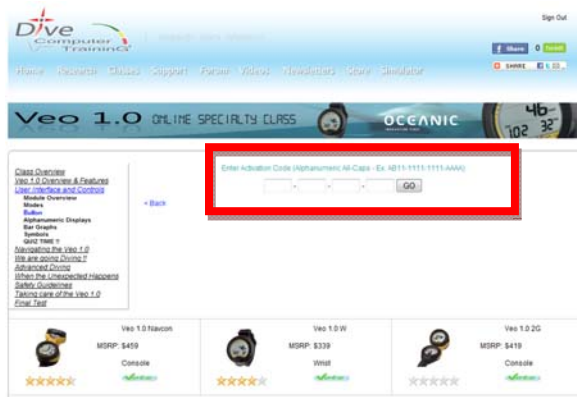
Dive Computer Training

Sign Out

Share 0 Tweet

SHARE

Home Research Guides Support Forum Videos Newsletters Store Simulator

Veo 1.0 ONLINE SPECIALTY CLASS

OCEANIC

46
102 32

Class Overview
Veo 1.0 Overview & Features
User Interface and Controls
Module Overview
Modes
Button
Alphanumeric Displays
Bar Graphs
Symbols
QUIZ TIME !!
Navigating the Veo 1.0
We are going Diving !!
Advanced Diving
When the Unexpected Happens
Safety Guidelines
Taking care of the Veo 1.0
Final Test

< Back

Enter Activation Code (Alphanumeric All-Caps - Ex. AB11-1111-1111-AAAA)

- - - GO

Veo 1.0 Navcon
MSRP: $459
Console

Veo 1.0 W
MSRP: $339
Wrist

Veo 1.0 2G
MSRP: $419
Console